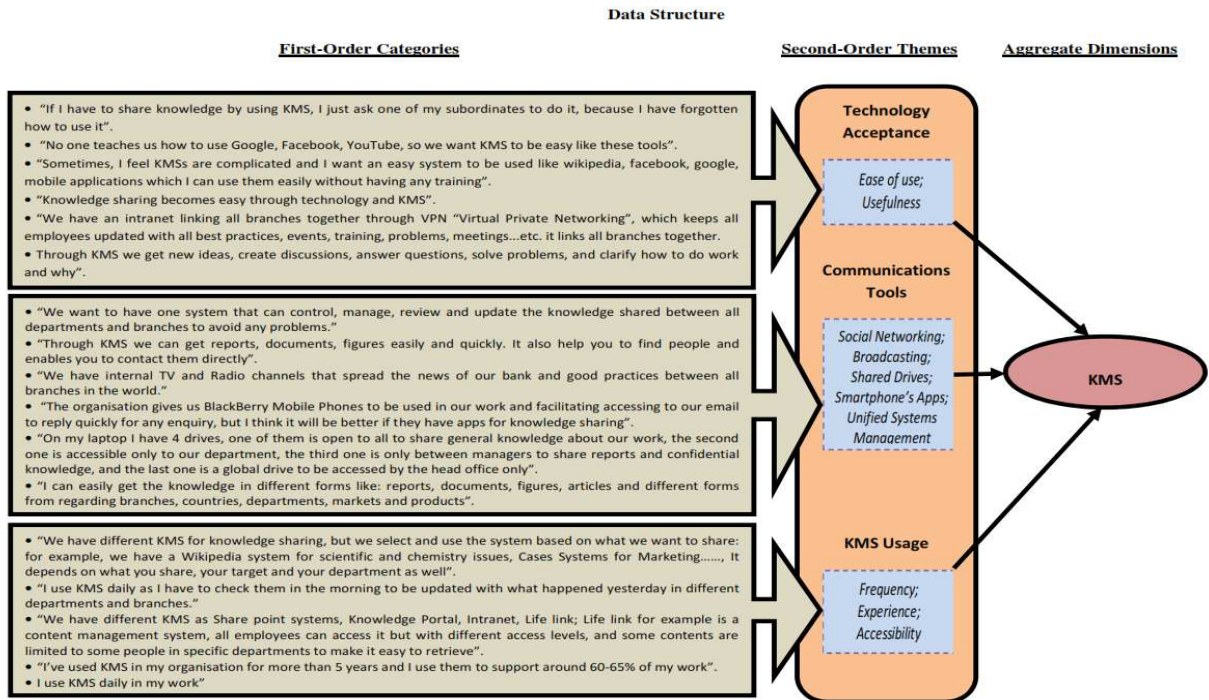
Data Structure

First-Order Categories

Second-Order Themes

Aggregate Dimensions

• "If I have to share knowledge by using KMS, I just ask one of my subordinates to do it, because I have forgotten how to use it".

• "No one teaches us how to use Google, Facebook, YouTube, so we want KMS to be easy like these tools".

• "Sometimes, I feel KMSs are complicated and I want an easy system to be used like wikipedia, facebook, google, mobile applications which I can use them easily without having any training".

• "Knowledge sharing becomes easy through technology and KMS".

• "We have an intranet linking all branches together through VPN "Virtual Private Networking", which keeps all employees updated with all best practices, events, training, problems, meetings...etc. it links all branches together.

• Through KMS we get new ideas, create discussions, answer questions, solve problems, and clarify how to do work and why".

• "We want to have one system that can control, manage, review and update the knowledge shared between all departments and branches to avoid any problems."

• "Through KMS we can get reports, documents, figures easily and quickly. It also help you to find people and enables you to contact them directly".

• "We have internal TV and Radio channels that spread the news of our bank and good practices between all branches in the world."

• "The organisation gives us BlackBerry Mobile Phones to be used in our work and facilitating accessing to our email to reply quickly for any enquiry, but I think it will be better if they have apps for knowledge sharing".

• "On my laptop I have 4 drives, one of them is open to all to share general knowledge about our work, the second one is accessible only to our department, the third one is only between managers to share reports and confidential knowledge, and the last one is a global drive to be accessed by the head office only".

• "I can easily get the knowledge in different forms like: reports, documents, figures, articles and different forms from regarding branches, countries, departments, markets and products".

• "We have different KMS for knowledge sharing, but we select and use the system based on what we want to share: for example, we have a Wikipedia system for scientific and chemistry issues, Cases Systems for Marketing......, It depends on what you share, your target and your department as well".

• "I use KMS daily as I have to check them in the morning to be updated with what happened yesterday in different departments and branches."

• "We have different KMS as Share point systems, Knowledge Portal, Intranet, Life link; Life link for example is a content management system, all employees can access it but with different access levels, and some contents are limited to some people in specific departments to make it easy to retrieve".

• "I've used KMS in my organisation for more than 5 years and I use them to support around 60-65% of my work".

• I use KMS daily in my work"

Technology Acceptance

Ease of use; Usefulness

Communications Tools

Social Networking; Broadcasting; Shared Drives; Smartphone's Apps; Unified Systems Management

KMS Usage

Frequency; Experience; Accessibility

KMS